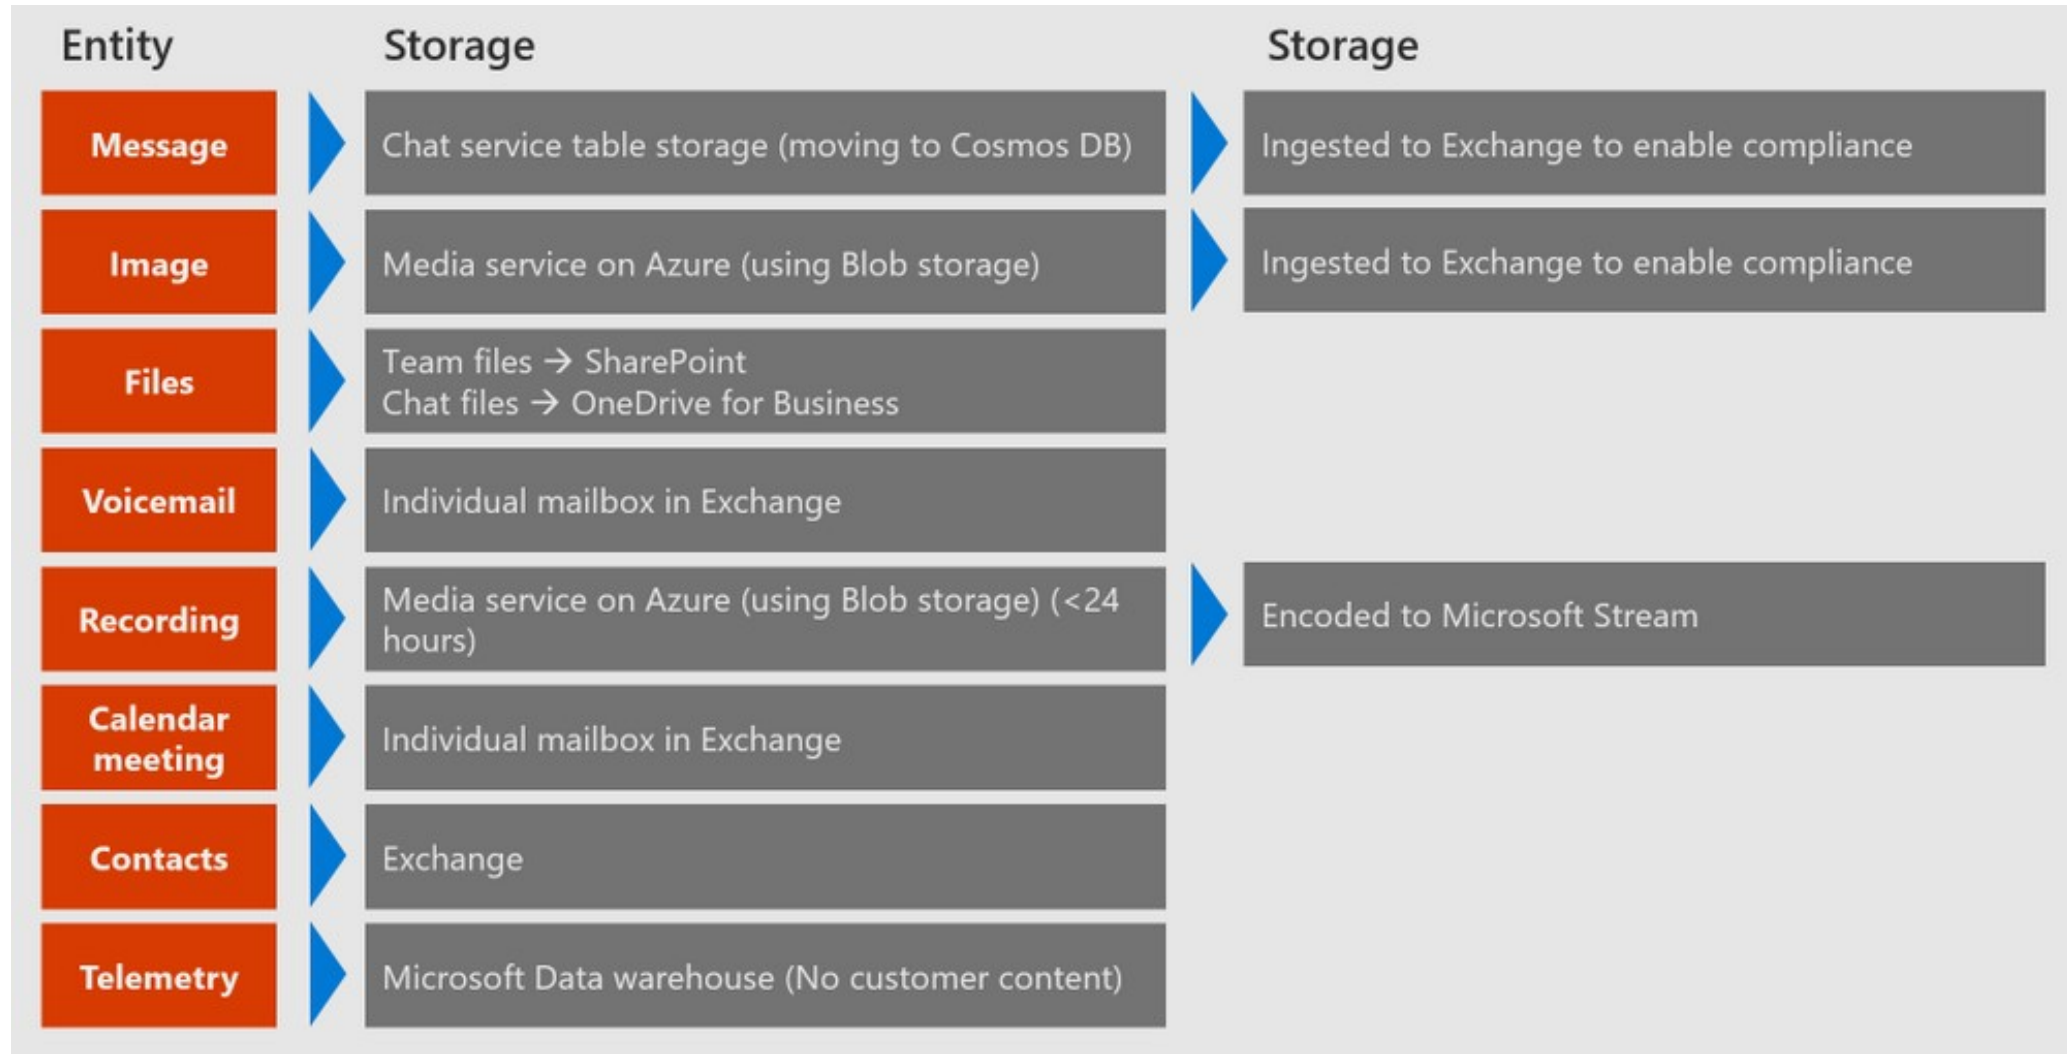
| Entity | Storage | Storage |
|---|---|---|
| Message | Chat service table storage (moving to Cosmos DB) | Ingested to Exchange to enable compliance |
| Image | Media service on Azure (using Blob storage) | Ingested to Exchange to enable compliance |
| Files | Team files → SharePoint<br>Chat files → OneDrive for Business | |
| Voicemail | Individual mailbox in Exchange | |
| Recording | Media service on Azure (using Blob storage) (<24 hours) | Encoded to Microsoft Stream |
| Calendar meeting | Individual mailbox in Exchange | |
| Contacts | Exchange | |
| Telemetry | Microsoft Data warehouse (No customer content) | |